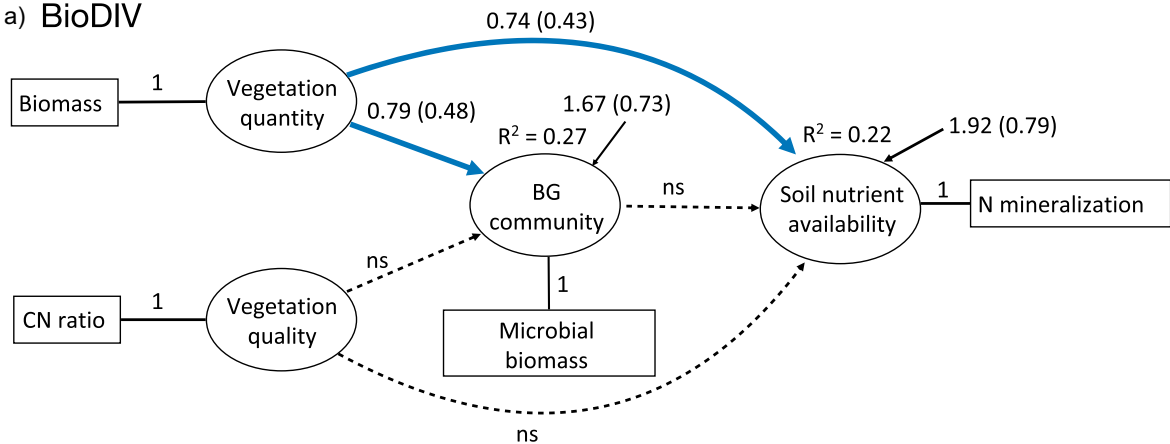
a) BioDIV

0.74 (0.43)

Biomass

1

Vegetation quantity

0.79 (0.48)

1.67 (0.73)

$R^2 = 0.27$

$R^2 = 0.22$

1.92 (0.79)

BG community

ns

Soil nutrient availability

1

N mineralization

ns

CN ratio

1

Vegetation quality

1

Microbial biomass

ns